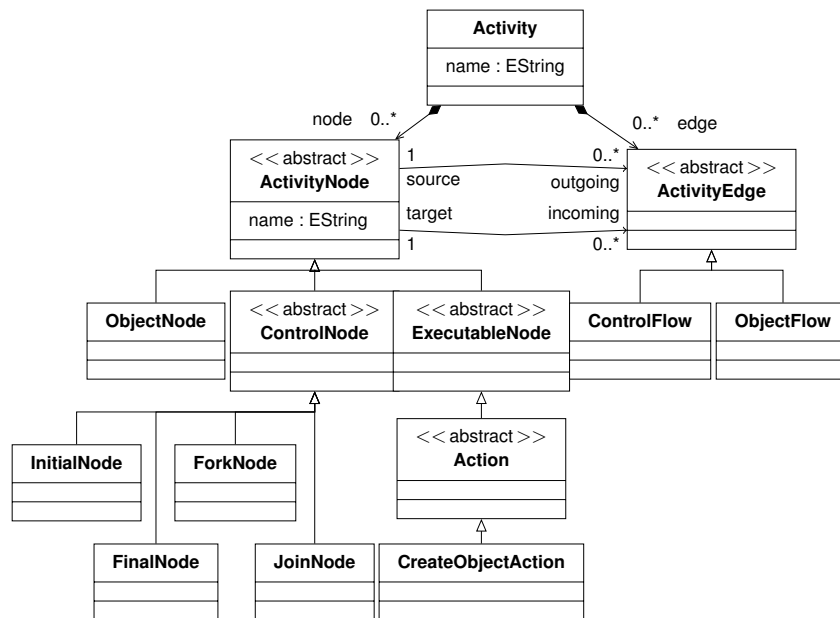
Activity
name : EString

node 0..*
0..* edge

<< abstract >>
ActivityNode
name : EString

1
source
target
1

0..*
outgoing
incoming
0..*

<< abstract >>
ActivityEdge

ObjectNode

<< abstract >>
ControlNode

<< abstract >>
ExecutableNode

ControlFlow

ObjectFlow

InitialNode

ForkNode

<< abstract >>
Action

FinalNode

JoinNode

CreateObjectAction